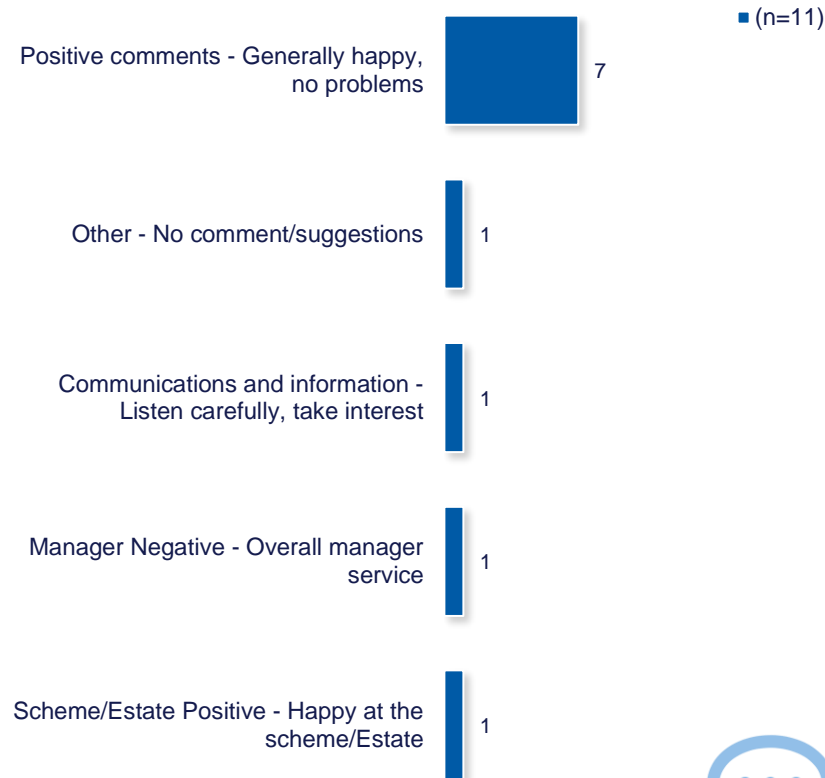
(n=11)

Positive comments - Generally happy, no problems
7

Other - No comment/suggestions
1

Communications and information - Listen carefully, take interest
1

Manager Negative - Overall manager service
1

Scheme/Estate Positive - Happy at the scheme/Estate
1